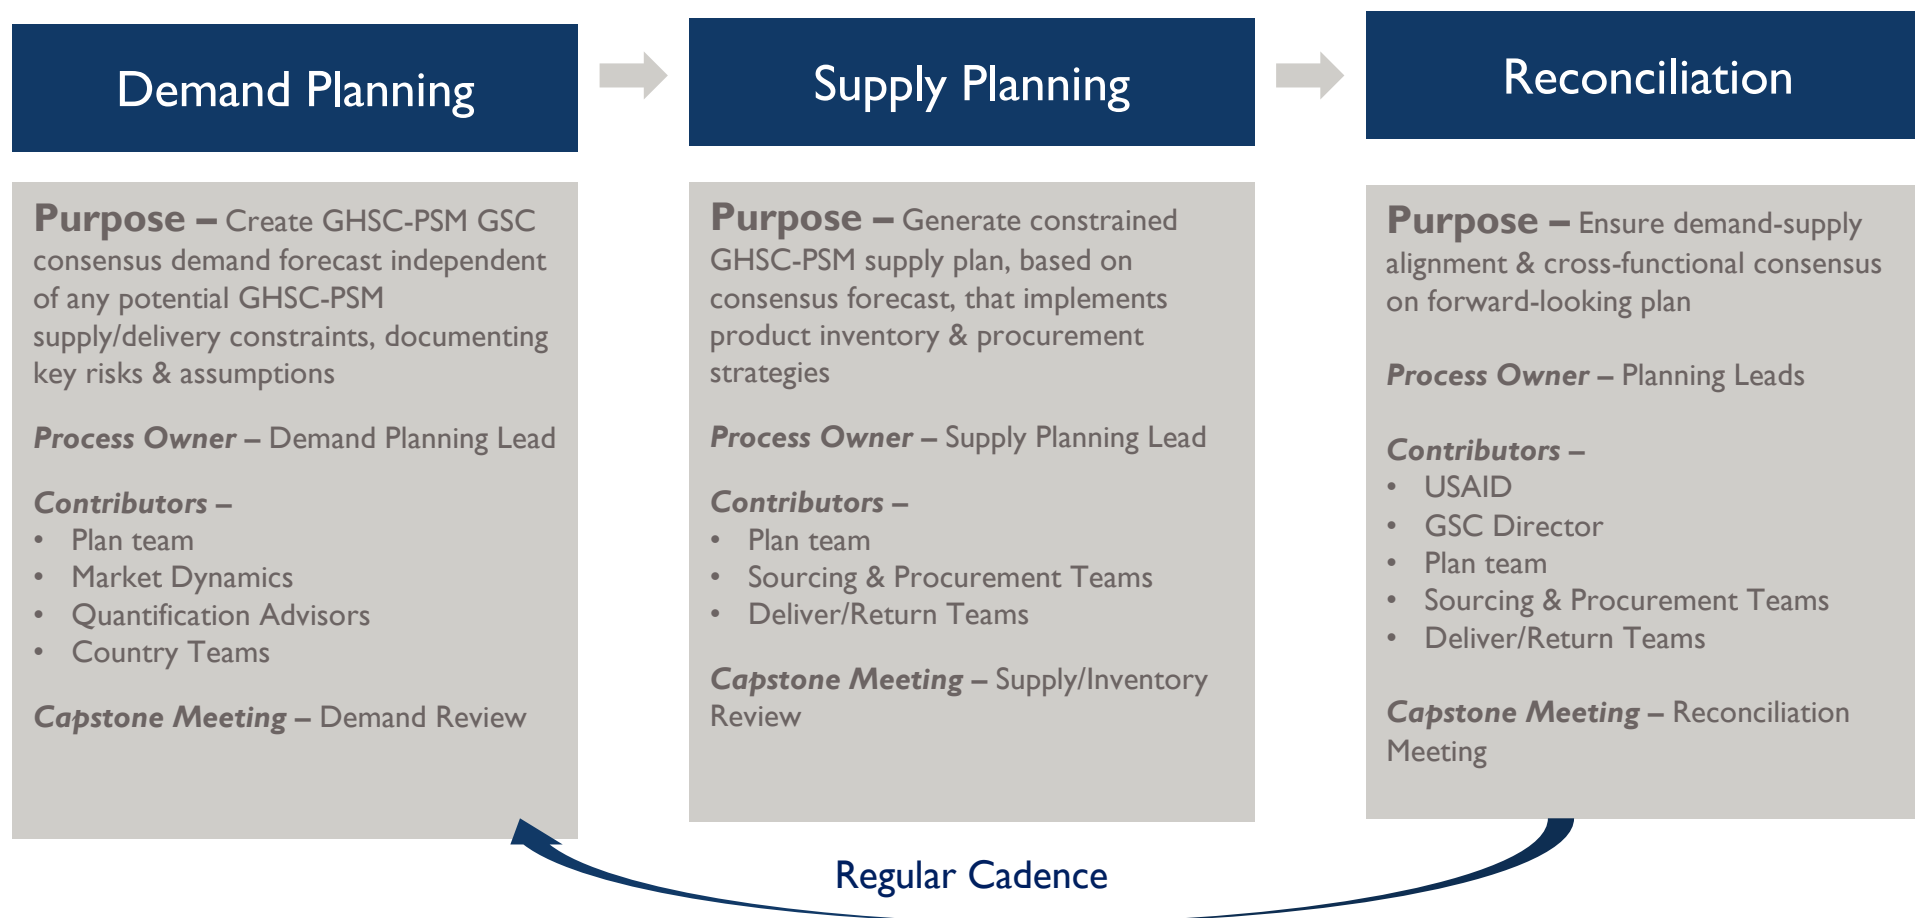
Demand Planning

Purpose – Create GHSC-PSM GSC consensus demand forecast independent of any potential GHSC-PSM supply/delivery constraints, documenting key risks & assumptions

Process Owner – Demand Planning Lead

Contributors –
• Plan team
• Market Dynamics
• Quantification Advisors
• Country Teams

Capstone Meeting – Demand Review

Supply Planning

Purpose – Generate constrained GHSC-PSM supply plan, based on consensus forecast, that implements product inventory & procurement strategies

Process Owner – Supply Planning Lead

Contributors –
• Plan team
• Sourcing & Procurement Teams
• Deliver/Return Teams

Capstone Meeting – Supply/Inventory Review

Reconciliation

Purpose – Ensure demand-supply alignment & cross-functional consensus on forward-looking plan

Process Owner – Planning Leads

Contributors –
• USAID
• GSC Director
• Plan team
• Sourcing & Procurement Teams
• Deliver/Return Teams

Capstone Meeting – Reconciliation Meeting

Regular Cadence